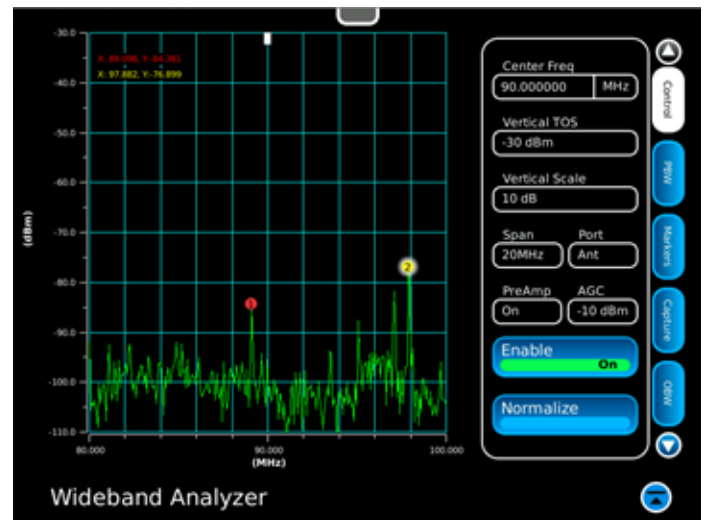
-30.0
X: 89.098, Y:-84.381
X: 97.682, Y:-76.899
-40.0
-50.0
-60.0
-70.0
-80.0
-90.0
-100.0
-110.0
(dBm)
80.000
90.000
100.000
(MHz)
1
2

Center Freq
90.000000
MHz
Vertical TOS
-30 dBm
Vertical Scale
10 dB
Span
20MHz
Port
Ant
PreAmp
On
AGC
-10 dBm
Enable
On
Normalize

Control
RBW
Markers
Capture
OBW

Wideband Analyzer